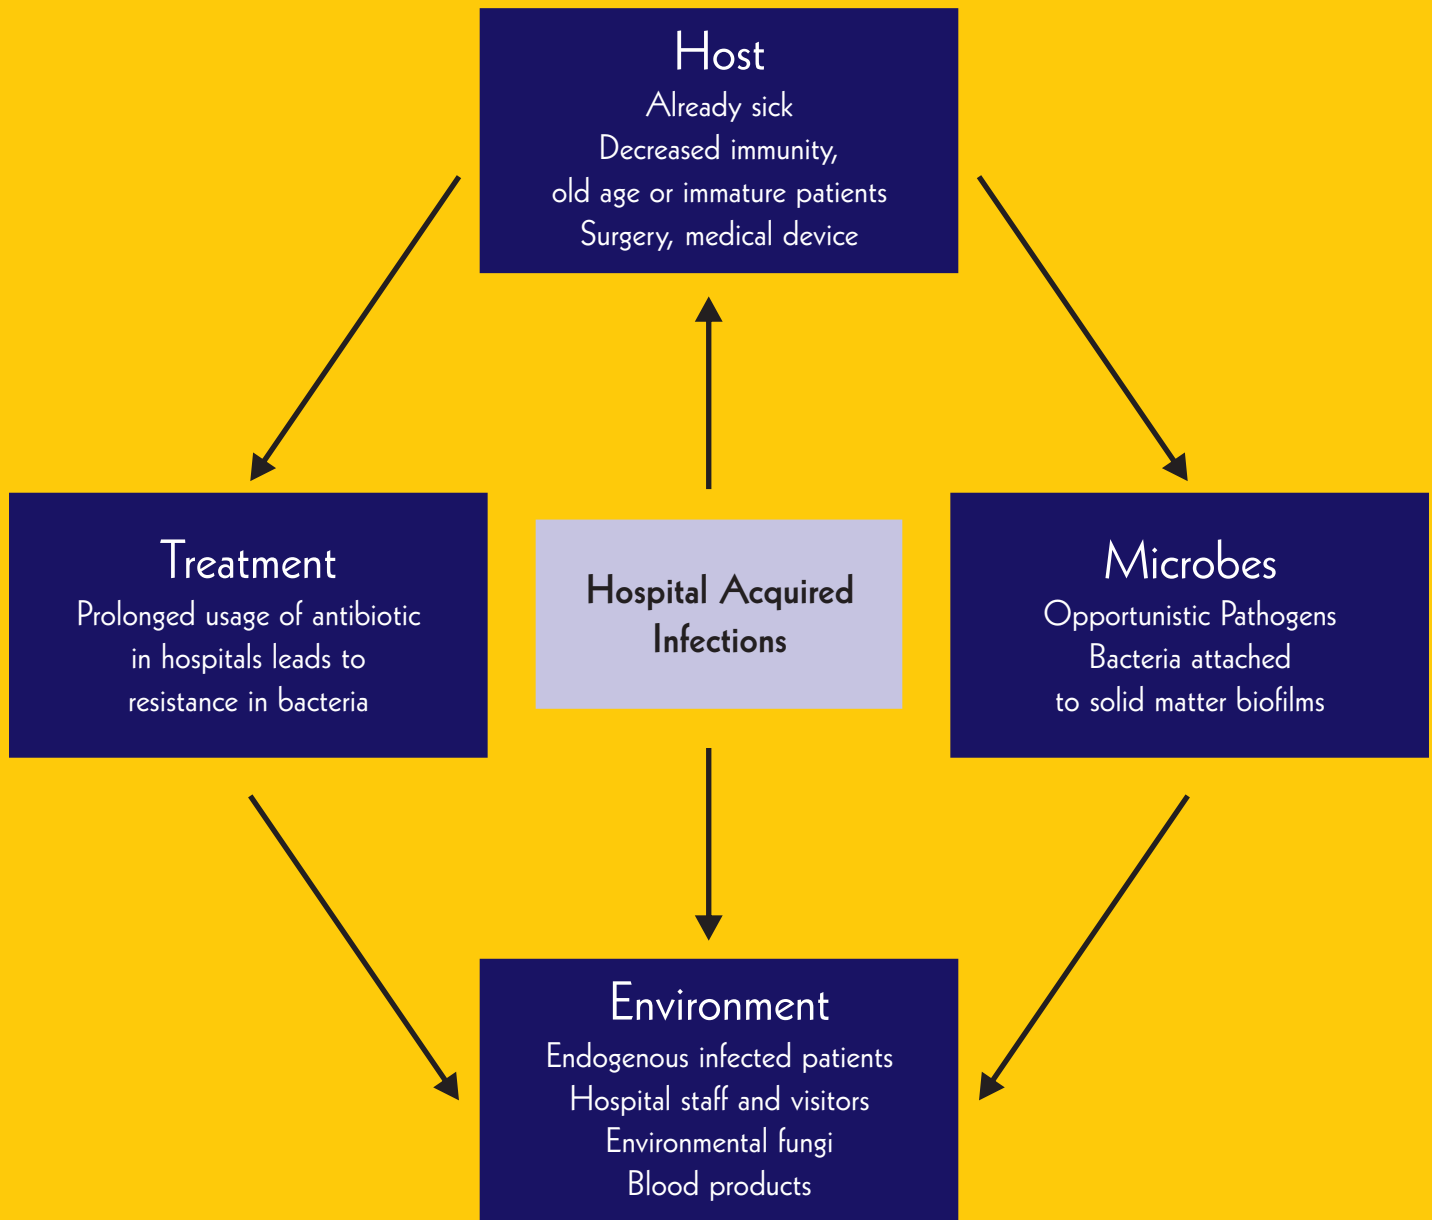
Host
Already sick
Decreased immunity,
old age or immature patients
Surgery, medical device

Treatment
Prolonged usage of antibiotic in hospitals leads to resistance in bacteria

Hospital Acquired Infections

Microbes
Opportunistic Pathogens
Bacteria attached to solid matter biofilms

Environment
Endogenous infected patients
Hospital staff and visitors
Environmental fungi
Blood products